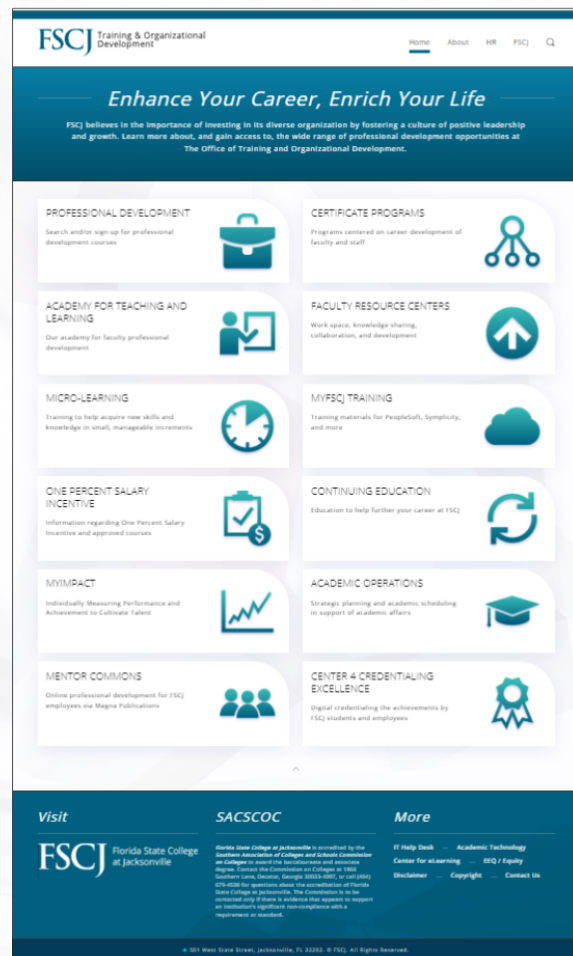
FSCJ Training & Organizational Development

Home About HR FSCJ

Enhance Your Career, Enrich Your Life

FSCJ believes in the importance of investing in its diverse organization by fostering a culture of positive leadership and growth. Learn more about, and gain access to, the wide range of professional development opportunities at The Office of Training and Organizational Development.

PROFESSIONAL DEVELOPMENT
Search and/or sign up for professional development courses

CERTIFICATE PROGRAMS
Programs centered on career development of faculty and staff

ACADEMY FOR TEACHING AND LEARNING
Our academy for faculty professional development

FACULTY RESOURCE CENTERS
Work space, knowledge sharing, collaboration, and development

MICRO-LEARNING
Training to help acquire new skills and knowledge in small, manageable increments

MYFSCJ TRAINING
Training materials for PeopleSoft, Symplicity, and more

ONE PERCENT SALARY INCENTIVE
Information regarding One Percent Salary Incentive and approved courses

CONTINUING EDUCATION
Education to help further your career at FSCJ

MYIMPACT
Individually Measuring Performance and Achievement to Cultivate Talent

ACADEMIC OPERATIONS
Strategic planning and academic scheduling in support of academic affairs

MENTOR COMMONS
Online professional development for FSCJ employees via Magna Publications

CENTER 4 CREDENTIALING EXCELLENCE
Digital credentialing the achievements by FSCJ students and employees

Visit

FSCJ Florida State College at Jacksonville

SACSCOC

Florida State College at Jacksonville is accredited by the Southern Association of Colleges and Schools Commission on Colleges to award the baccalaureate and associate degree. Contact the Commission on Colleges at 1866 Southern Lane, Decatur, Georgia 30033-4097, or call (404) 679-4500 for questions about the accreditation of Florida State College at Jacksonville. The Commission is to be contacted only if there is evidence that appears to support an institution's significant non-compliance with a requirement or standard.

More

IT Help Desk — Academic Technology
Center for eLearning — EEO / Equity
Disclaimer — Copyright — Contact Us

501 West State Street, Jacksonville, FL 32202. © FSCJ. All Rights Reserved.